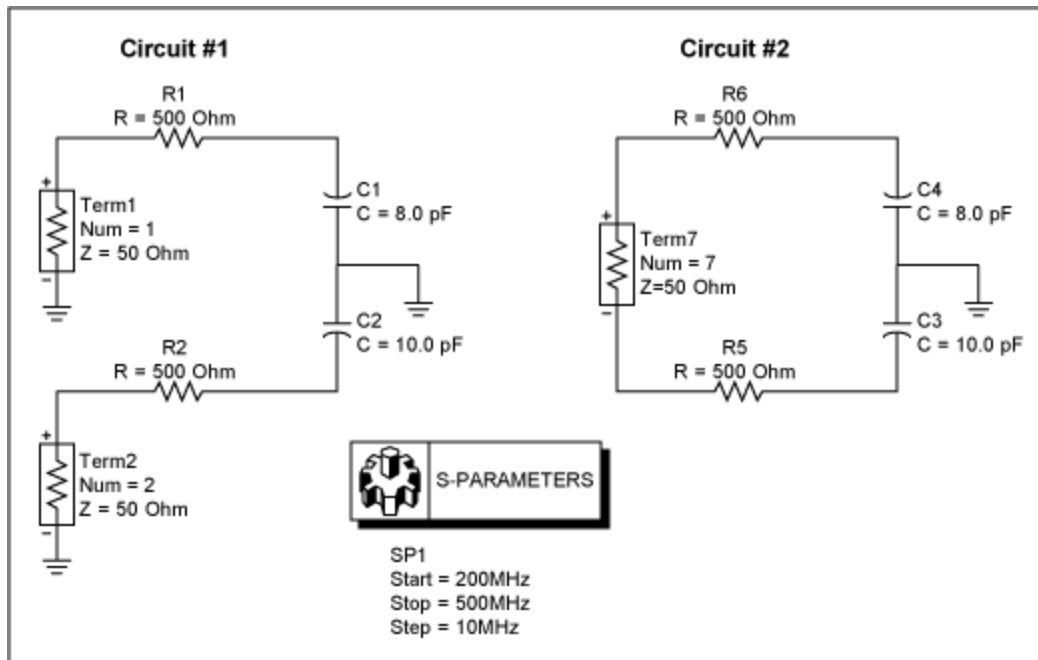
Circuit #1

R1
R = 500 Ohm

C1
C = 8.0 pF

Term1
Num = 1
Z = 50 Ohm

C2
C = 10.0 pF

R2
R = 500 Ohm

Term2
Num = 2
Z = 50 Ohm

Circuit #2

R6
R = 500 Ohm

C4
C = 8.0 pF

Term7
Num = 7
Z=50 Ohm

C3
C = 10.0 pF

R5
R = 500 Ohm

S-PARAMETERS

SP1
Start = 200MHz
Stop = 500MHz
Step = 10MHz